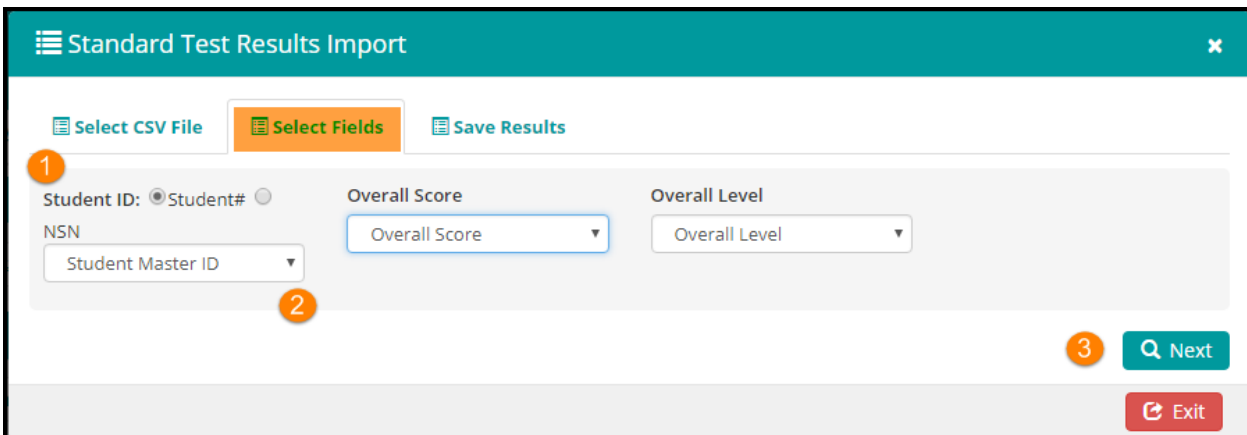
Standard Test Results Import

×

Select CSV File

Select Fields

Save Results

1

Student ID: Student# NSN

Student Master ID

2

Overall Score

Overall Score

Overall Level

Overall Level

3

Next

Exit